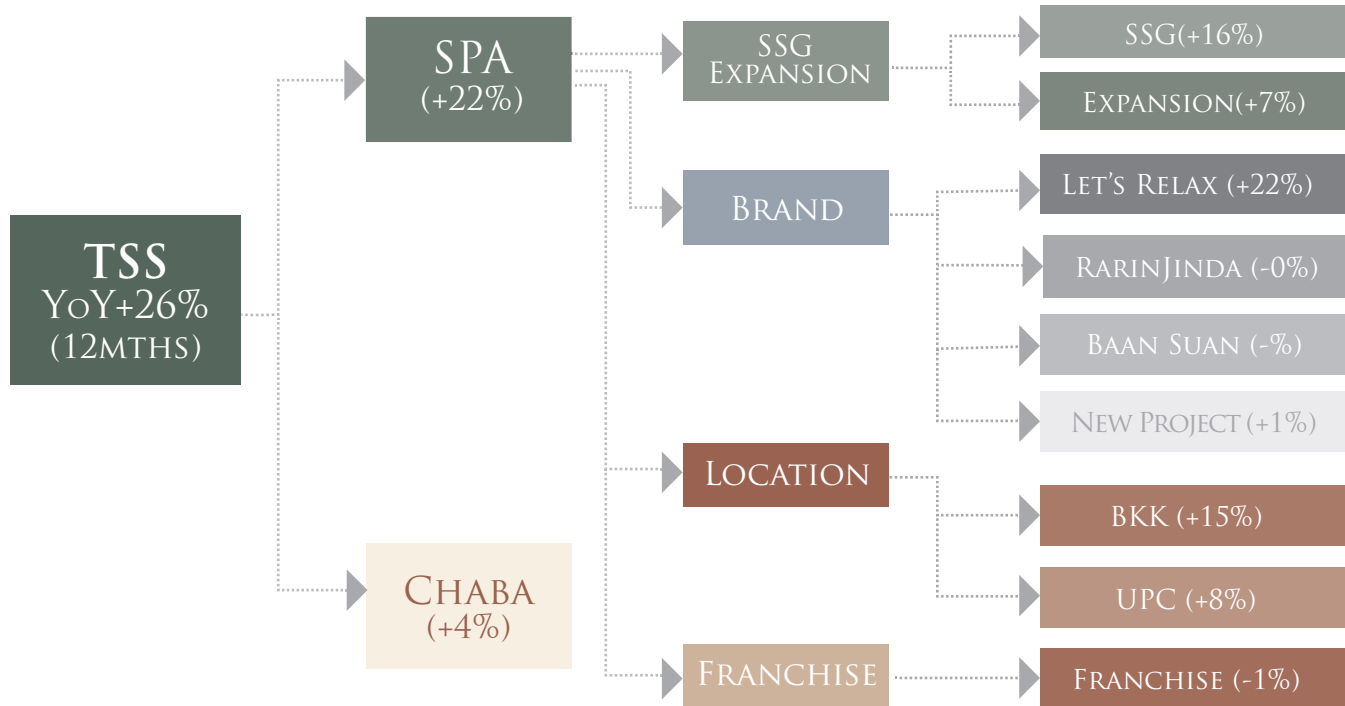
TSS
YoY+26%
(12mths)

SPA
(+22%)

Chaba
(+4%)

SSG
Expansion

SSG(+16%)

Expansion(+7%)

Brand

Let's Relax (+22%)

RarinJinda (-0%)

Baan Suan (-%)

New Project (+1%)

Location

BKK (+15%)

UPC (+8%)

Franchise

Franchise (-1%)